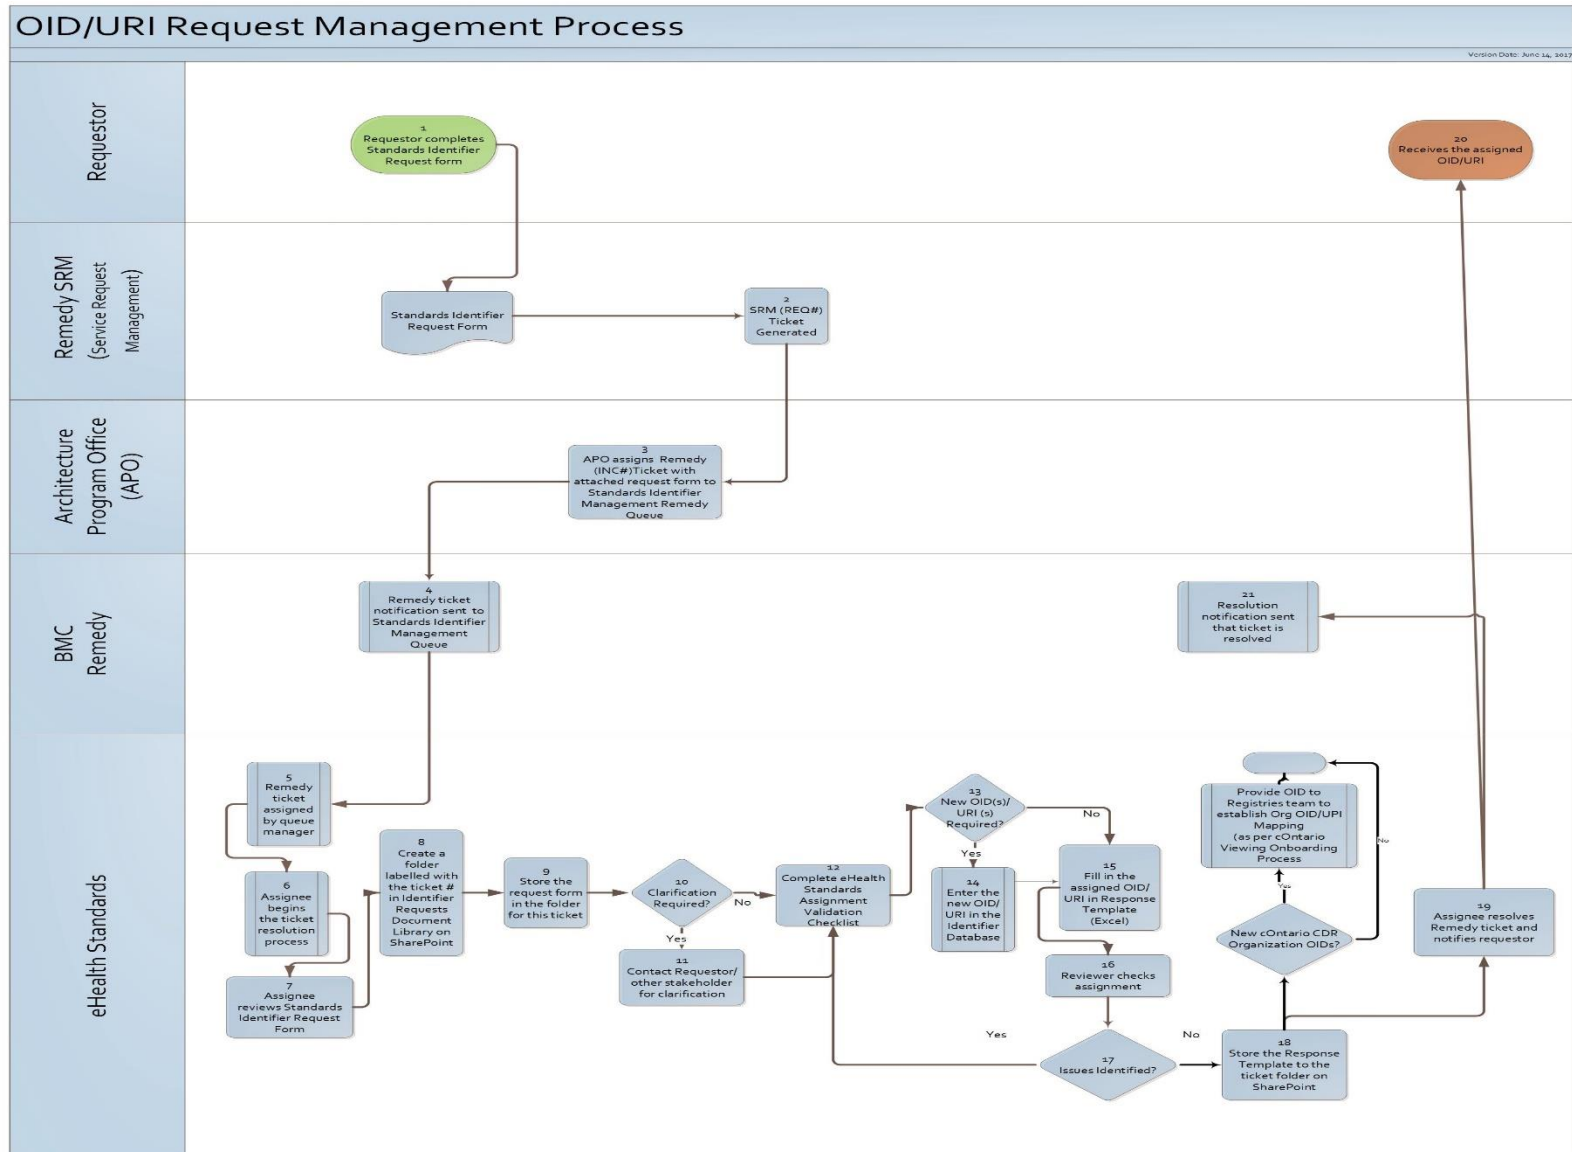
OID/URI Request Management Process

Version Date: June 14, 2017

Requestor

Remedy SRM (Service Request Management)

Architecture Program Office (APO)

BMC Remedy

eHealth Standards

1
Requestor completes Standards Identifier Request form

20
Receives the assigned OID/URI

Standards Identifier Request Form

2
SRM (REQ#) Ticket Generated

3
APO assigns Remedy (INC#)Ticket with attached request form to Standards Identifier Management Remedy Queue

4
Remedy ticket notification sent to Standards Identifier Management Queue

21
Resolution notification sent that ticket is resolved

5
Remedy ticket assigned by queue manager

6
Assignee begins the ticket resolution process

7
Assignee reviews Standards Identifier Request Form

8
Create a folder labelled with the ticket # in Identifier Requests Document Library on SharePoint

9
Store the request form in the folder for this ticket

10
Clarification Required?

No

Yes

11
Contact Requestor/ other stakeholder for clarification

12
Complete eHealth Standards Assignment Validation Checklist

13
New OID(s)/ URI (s) Required?

No

Yes

14
Enter the new OID/ URI in the Identifier Database

15
Fill in the assigned OID/ URI in Response Template (Excel)

16
Reviewer checks assignment

17
Issues Identified?

Yes

No

18
Store the Response Template to the ticket folder on SharePoint

New cOntario CDR Organization OIDs?

Yes

No

Provide OID to Registries team to establish Org OID/UPI Mapping (as per cOntario Viewing Onboarding Process

19
Assignee resolves Remedy ticket and notifies requestor